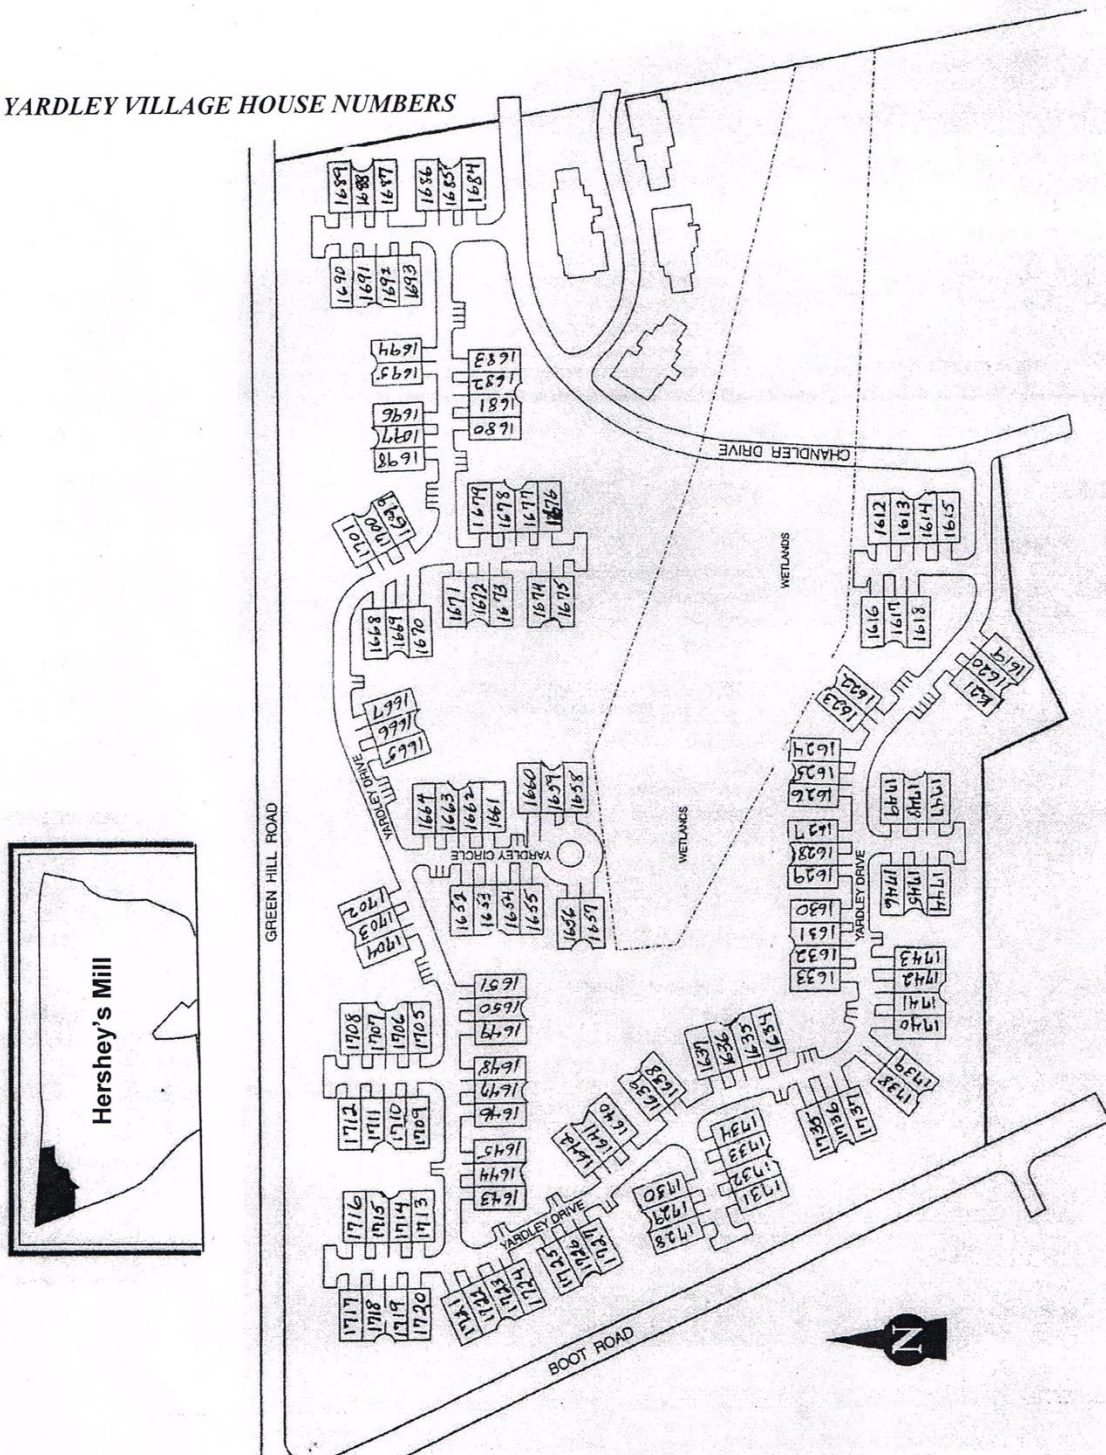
YARDLEY VILLAGE HOUSE NUMBERS

Hershey's Mill

GREEN HILL ROAD

BOOT ROAD

CHANDLER DRIVE

YARDLEY DRIVE

YARDLEY CIRCLE

WETLANDS

WETLANDS

YARDLEY DRIVE

YARDLEY DRIVE

N

1689 1688 1687 1686 1685 1684
1690 1691 1692 1693
1694 1695 1696 1697 1698
1683 1682 1681 1680
1679 1678 1677 1676
1699 1700 1701
1668 1669 1670
1671 1672 1673 1674 1675
1667 1666 1665
1664 1663 1662 1661
1660 1659 1658
1652 1653 1654 1655
1656 1657
1702 1703 1704
1651 1650 1649
1648 1647 1646
1645 1644 1643
1708 1707 1706 1705
1712 1711 1710 1709
1716 1715 1714 1713
1717 1718 1719 1720
1721 1722 1723 1724
1725 1726 1727
1728 1729 1730
1731 1732 1733 1734
1735 1736 1737
1738 1739
1740 1741 1742 1743
1744 1745 1746
1747 1748 1749
1642 1641 1640
1639 1638
1637 1636 1635 1634
1633 1632 1631 1630
1629 1628 1627
1626 1625 1624
1623 1622
1621 1620 1619
1616 1617 1618
1612 1613 1614 1615